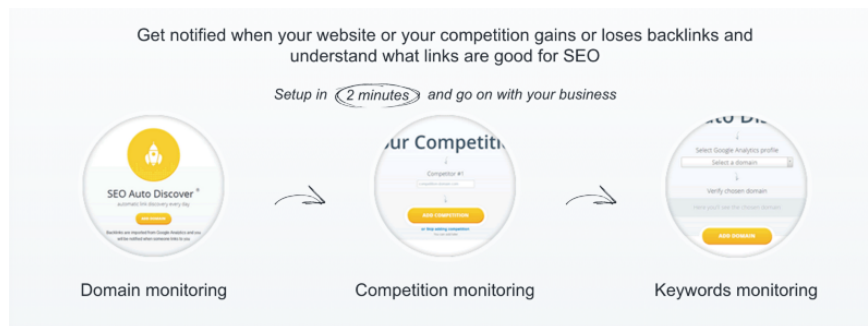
Get notified when your website or your competition gains or loses backlinks and understand what links are good for SEO

Setup in 2 minutes and go on with your business

SEO Auto Discover

automatic link discovery every day

ADD DOMAIN

Backlinks are imported from Google Analytics and you will be notified when someone links to you

Domain monitoring

ur Competiti

Competitor #1

ADD COMPETITION

or Skip adding competition

Competition monitoring

uto Disc

Select Google Analytics profile

Select a domain

Verify chosen domain

ADD DOMAIN

Keywords monitoring